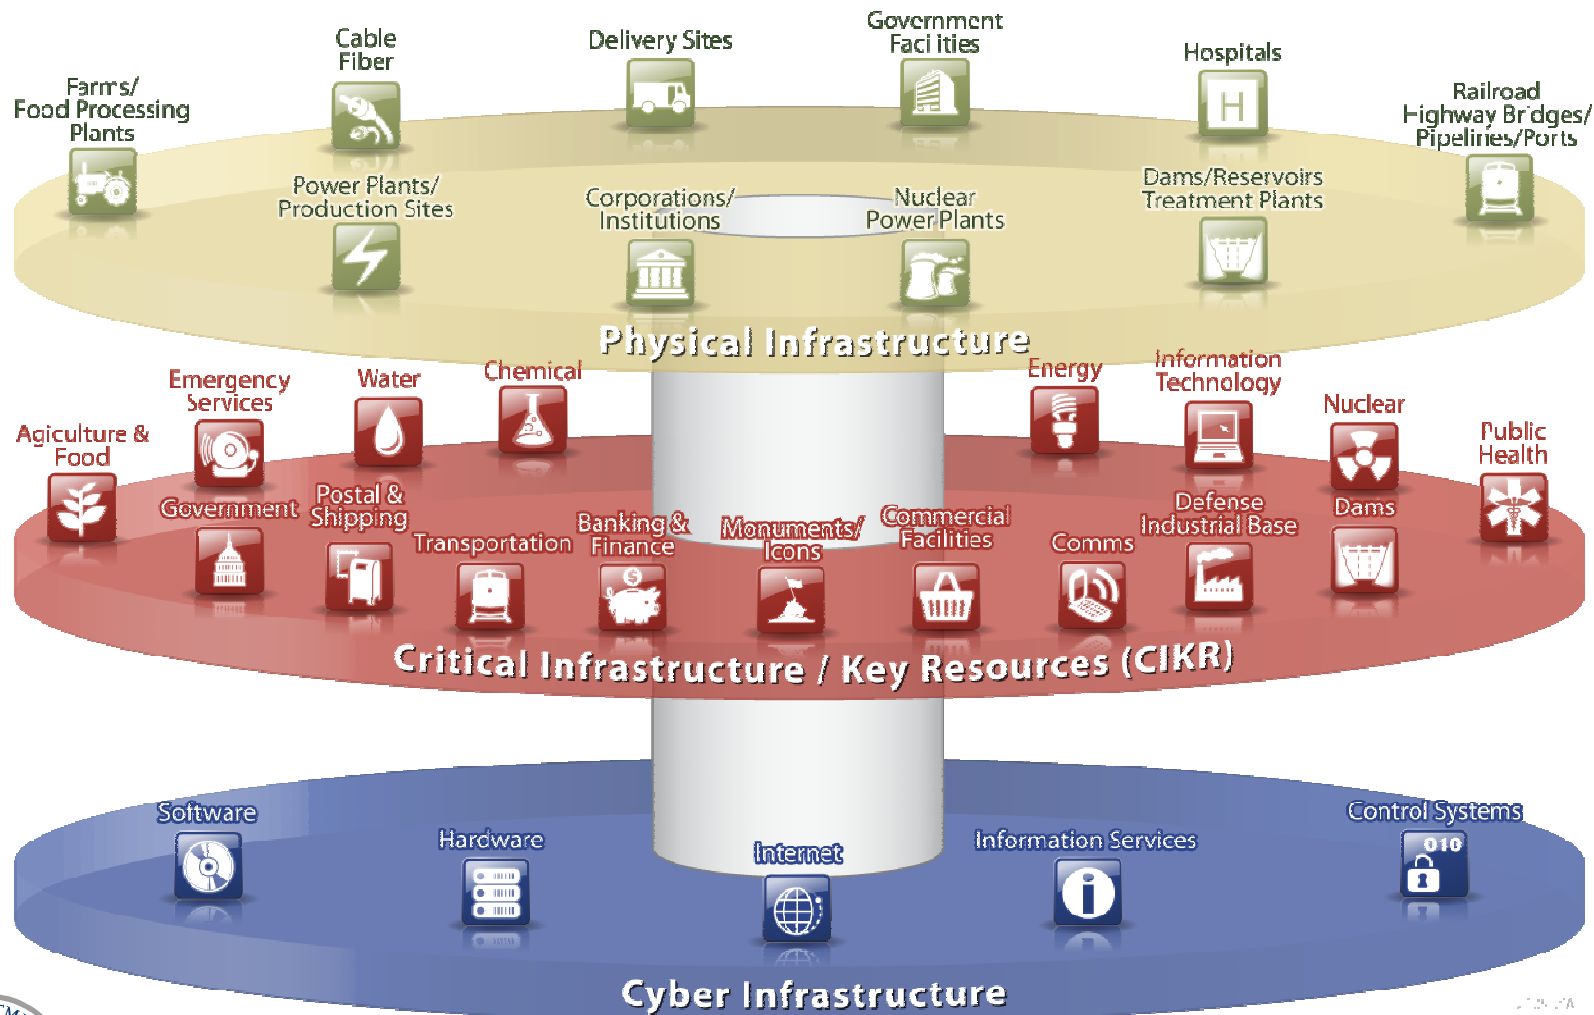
Farms/ Food Processing Plants

Cable Fiber

Delivery Sites

Government Facilities

Hospitals

Railroad Highway Bridges/ Pipelines/Ports

Power Plants/ Production Sites

Corporations/ Institutions

Nuclear Power Plants

Dams/Reservoirs Treatment Plants

Physical Infrastructure

Agriculture & Food

Emergency Services

Water

Chemical

Energy

Information Technology

Nuclear

Public Health

Government

Postal & Shipping

Transportation

Banking & Finance

Monuments/ Icons

Commercial Facilities

Comms

Defense Industrial Base

Dams

Critical Infrastructure / Key Resources (CIKR)

Software

Hardware

Internet

Information Services

Control Systems

010

Cyber Infrastructure